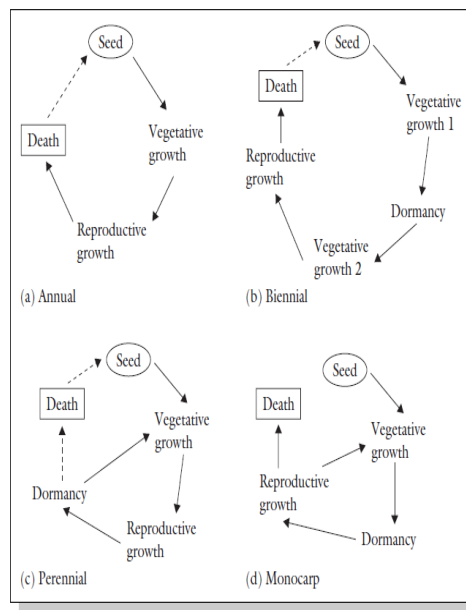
Seed

Death

Vegetative growth

Reproductive growth

(a) Annual

Seed

Death

Vegetative growth 1

Reproductive growth

Dormancy

Vegetative growth 2

(b) Biennial

Seed

Death

Vegetative growth

Dormancy

Reproductive growth

(c) Perennial

Seed

Death

Vegetative growth

Reproductive growth

Dormancy

(d) Monocarp